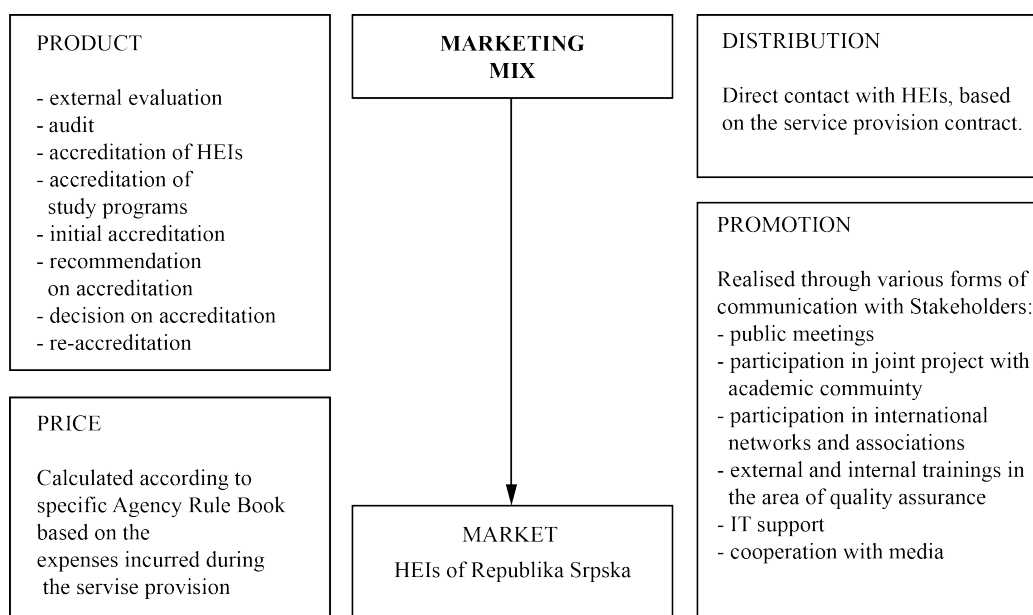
PRODUCT

- external evaluation
- audit
- accreditation of HEIs
- accreditation of study programs
- initial accreditation
- recommendation on accreditation
- decision on accreditation
- re-accreditation

PRICE

Calculated according to specific Agency Rule Book based on the expenses incurred during the servise provision

MARKETING MIX

MARKET
HEIs of Republika Srpska

DISTRIBUTION

Direct contact with HEIs, based on the service provision contract.

PROMOTION

Realised through various forms of communication with Stakeholders:
- public meetings
- participation in joint project with academic commuinty
- participation in international networks and associations
- external and internal trainings in the area of quality assurance
- IT support
- cooperation with media